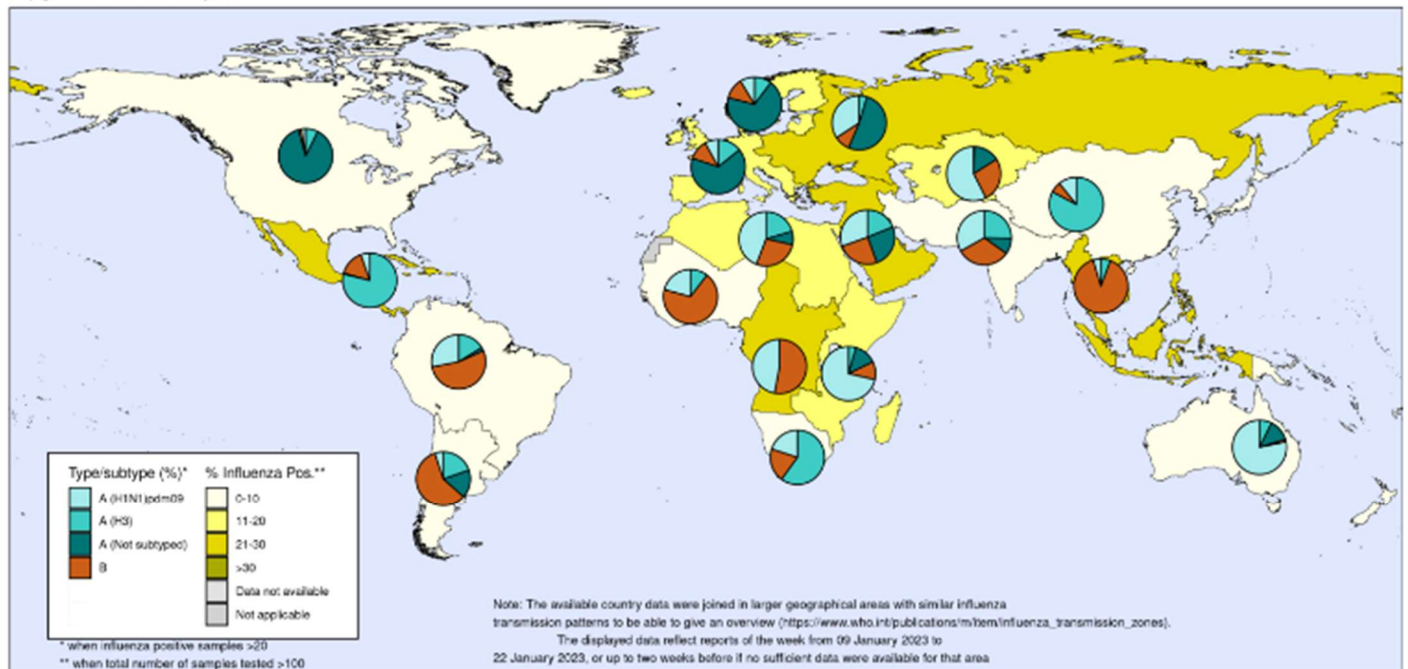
Type/subtype (%)*
A (H1N1)pdm09
A (H3)
A (Not subtyped)
B

% Influenza Pos.**
0-10
11-20
21-30
>30
Data not available
Not applicable

* when influenza positive samples >20
** when total number of samples tested >100

Note: The available country data were joined in larger geographical areas with similar influenza transmission patterns to be able to give an overview (https://www.who.int/publications/m/item/influenza_transmission_zones).
The displayed data reflect reports of the week from 09 January 2023 to 22 January 2023, or up to two weeks before if no sufficient data were available for that area